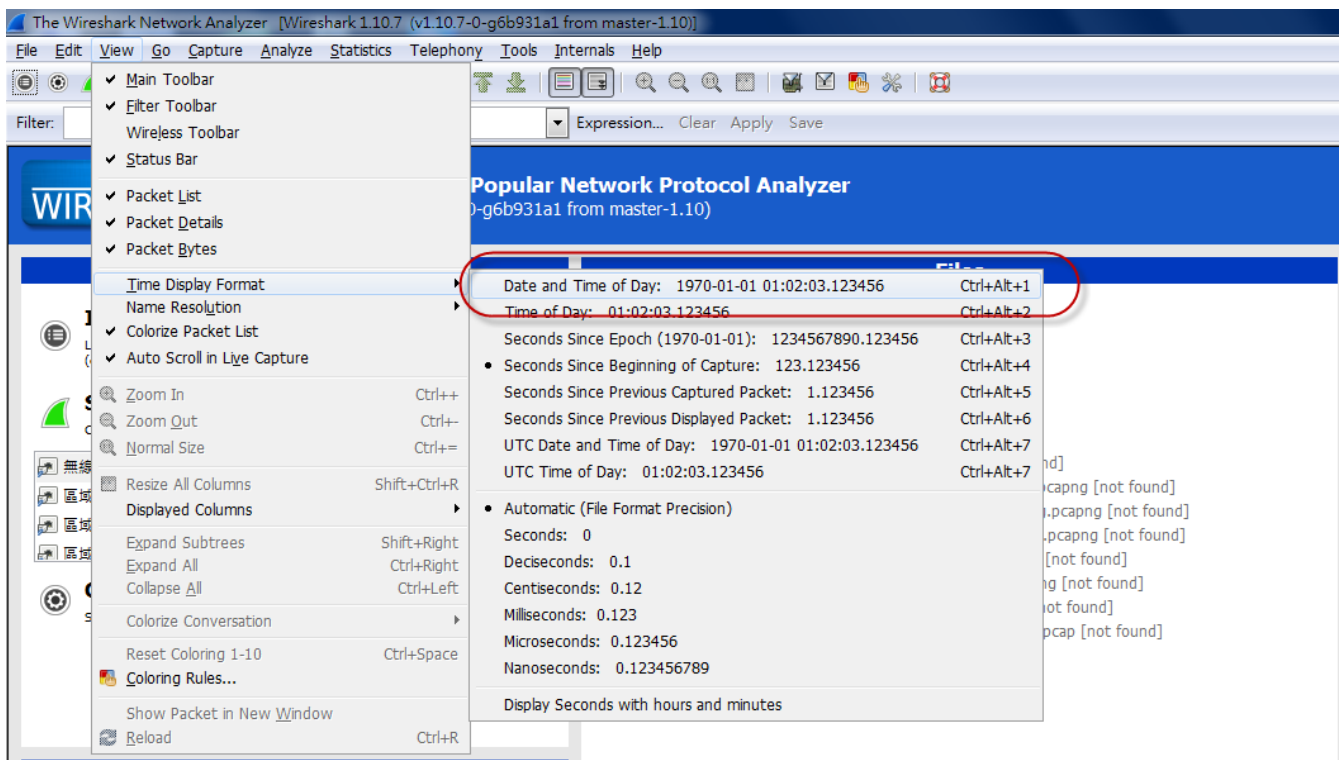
The Wireshark Network Analyzer [Wireshark 1.10.7 (v1.10.7-0-g6b931a1 from master-1.10)]

File Edit View Go Capture Analyze Statistics Telephony Tools Internals Help

Filter:

Expression... Clear Apply Save

WIR

Popular Network Protocol Analyzer
0-g6b931a1 from master-1.10)

Main Toolbar
Filter Toolbar
Wireless Toolbar
Status Bar
Packet List
Packet Details
Packet Bytes
Time Display Format
Name Resolution
Colorize Packet List
Auto Scroll in Live Capture
Zoom In Ctrl++
Zoom Out Ctrl+-
Normal Size Ctrl+=
Resize All Columns Shift+Ctrl+R
Displayed Columns
Expand Subtrees Shift+Right
Expand All Ctrl+Right
Collapse All Ctrl+Left
Colorize Conversation
Reset Coloring 1-10 Ctrl+Space
Coloring Rules...
Show Packet in New Window
Reload Ctrl+R

Date and Time of Day: 1970-01-01 01:02:03.123456 Ctrl+Alt+1
Time of Day: 01:02:03.123456 Ctrl+Alt+2
Seconds Since Epoch (1970-01-01): 1234567890.123456 Ctrl+Alt+3
Seconds Since Beginning of Capture: 123.123456 Ctrl+Alt+4
Seconds Since Previous Captured Packet: 1.123456 Ctrl+Alt+5
Seconds Since Previous Displayed Packet: 1.123456 Ctrl+Alt+6
UTC Date and Time of Day: 1970-01-01 01:02:03.123456 Ctrl+Alt+7
UTC Time of Day: 01:02:03.123456 Ctrl+Alt+7
Automatic (File Format Precision)
Seconds: 0
Deciseconds: 0.1
Centiseconds: 0.12
Milliseconds: 0.123
Microseconds: 0.123456
Nanoseconds: 0.123456789
Display Seconds with hours and minutes

Files
nd]
capng [not found]
.pcapng [not found]
.pcapng [not found]
[not found]
ng [not found]
not found]
pcap [not found]

無線
區域
區域
區域